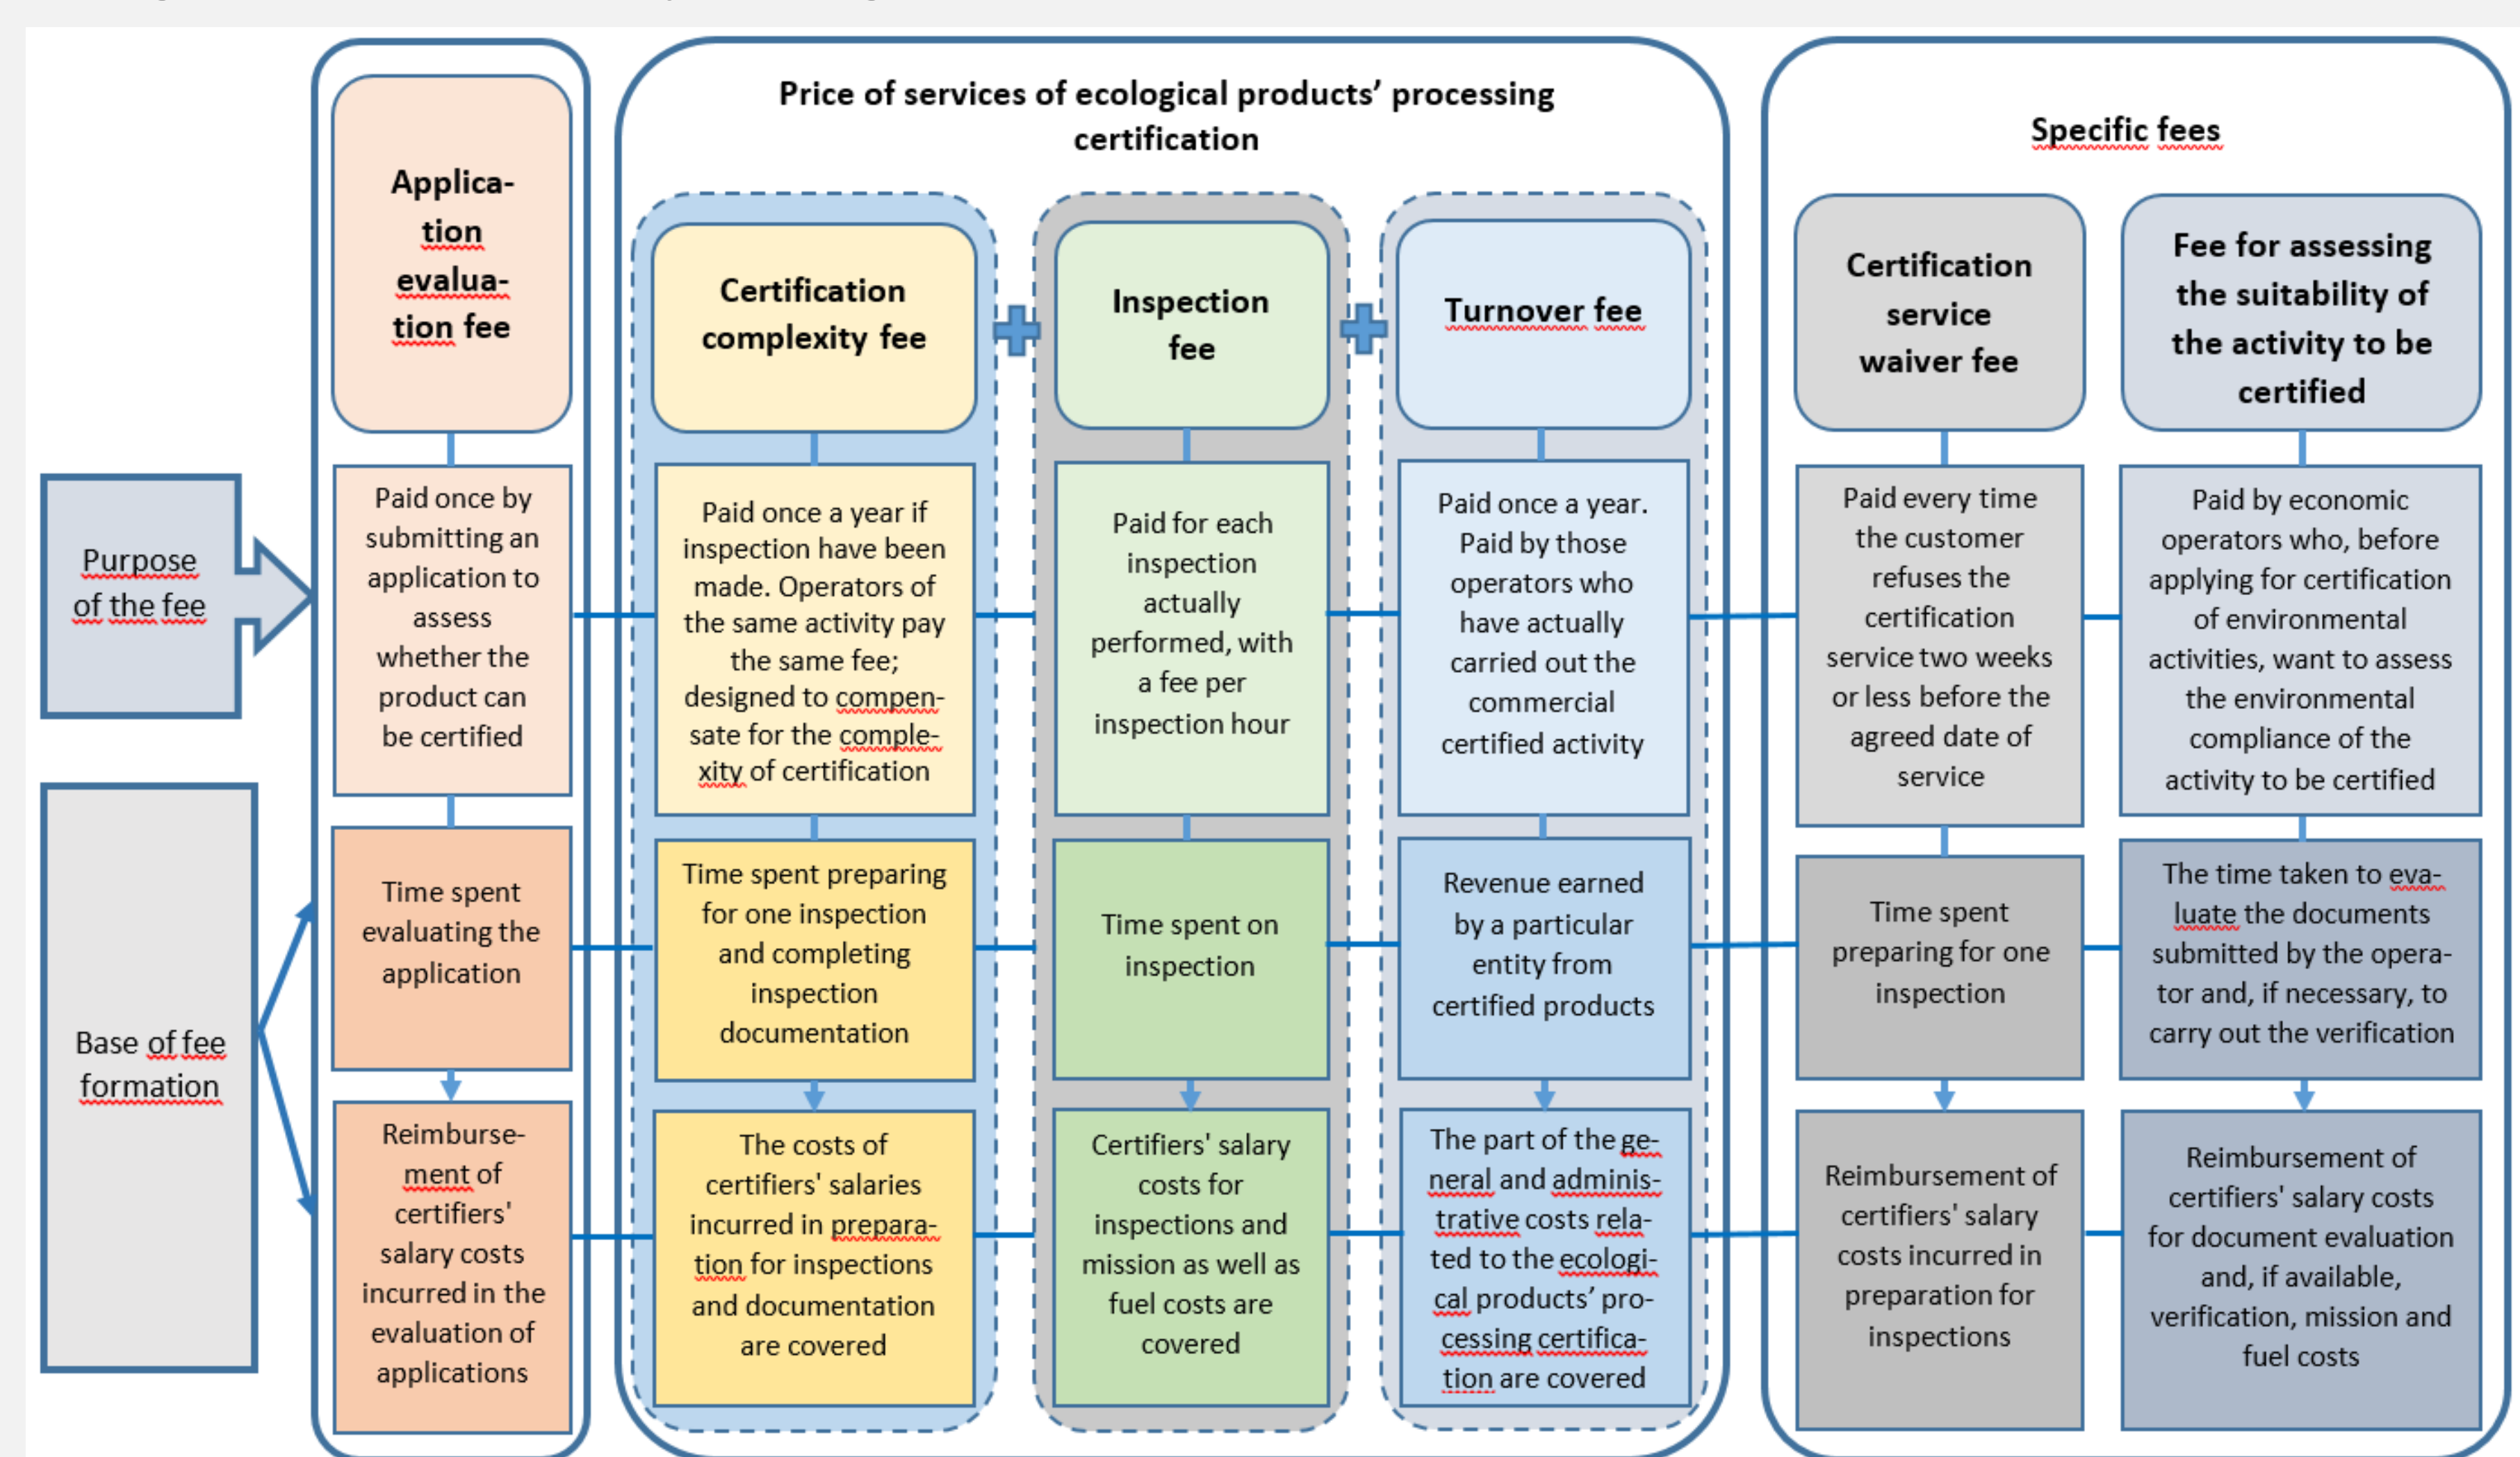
Price of services of ecological products' processing certification

Specific fees

Purpose of the fee

Base of fee formation

Application evaluation fee

Paid once by submitting an application to assess whether the product can be certified

Time spent evaluating the application

Reimbursement of certifiers' salary costs incurred in the evaluation of applications

Certification complexity fee

Paid once a year if inspection have been made. Operators of the same activity pay the same fee; designed to compensate for the complexity of certification

Time spent preparing for one inspection and completing inspection documentation

The costs of certifiers' salaries incurred in preparation for inspections and documentation are covered

Inspection fee

Paid for each inspection actually performed, with a fee per inspection hour

Time spent on inspection

Certifiers' salary costs for inspections and mission as well as fuel costs are covered

Turnover fee

Paid once a year. Paid by those operators who have actually carried out the commercial certified activity

Revenue earned by a particular entity from certified products

The part of the general and administrative costs related to the ecological products' processing certification are covered

Certification service waiver fee

Paid every time the customer refuses the certification service two weeks or less before the agreed date of service

Time spent preparing for one inspection

Reimbursement of certifiers' salary costs incurred in preparation for inspections

Fee for assessing the suitability of the activity to be certified

Paid by economic operators who, before applying for certification of environmental activities, want to assess the environmental compliance of the activity to be certified

The time taken to evaluate the documents submitted by the operator and, if necessary, to carry out the verification

Reimbursement of certifiers' salary costs for document evaluation and, if available, verification, mission and fuel costs